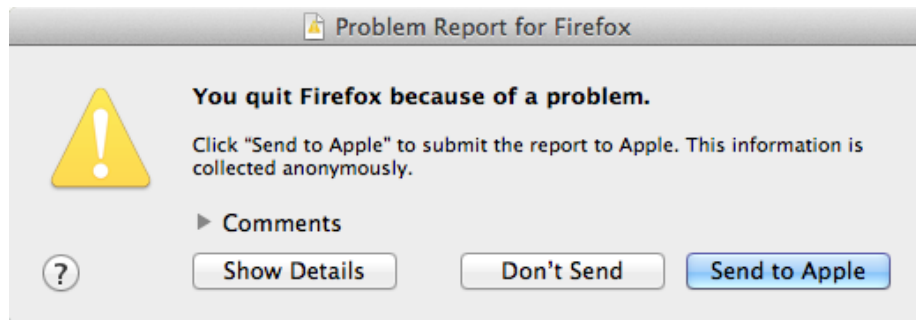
Problem Report for Firefox

You quit Firefox because of a problem.

Click "Send to Apple" to submit the report to Apple. This information is collected anonymously.

Comments

?

Show Details

Don't Send

Send to Apple